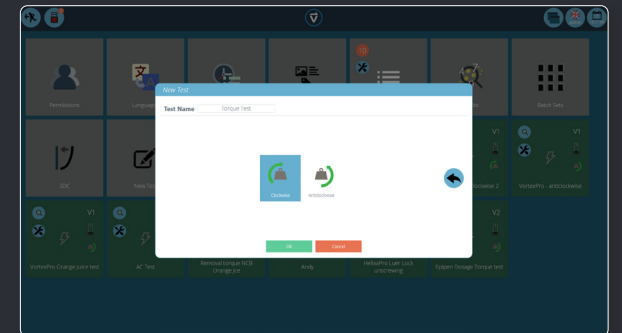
New Test

Test Name Torque Test

Clockwise

Anticlockwise

OK

Cancel

Permissions

Language

Batch Sets

SDC

New Test

V1

Vortex Pro - anticlockwise

V1

V1

VortexPro Orange juice test

AC Test

Removal torque NCB Orange Jce

Andy

HellvaPro Luer Lock unscrewing

V2

Eppen Dosage Torque test